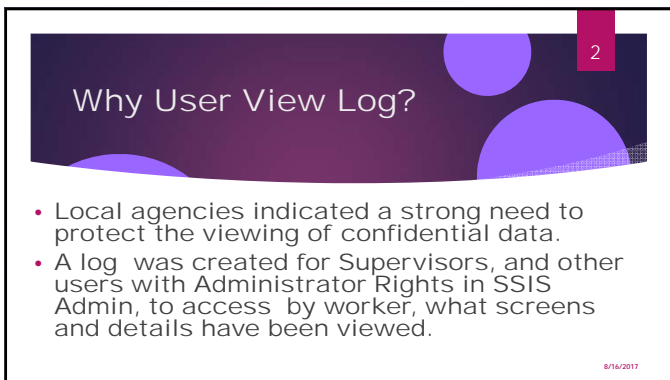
2

Why User View Log?

• Local agencies indicated a strong need to protect the viewing of confidential data.
• A log was created for Supervisors, and other users with Administrator Rights in SSIS Admin, to access by worker, what screens and details have been viewed.

8/16/2017